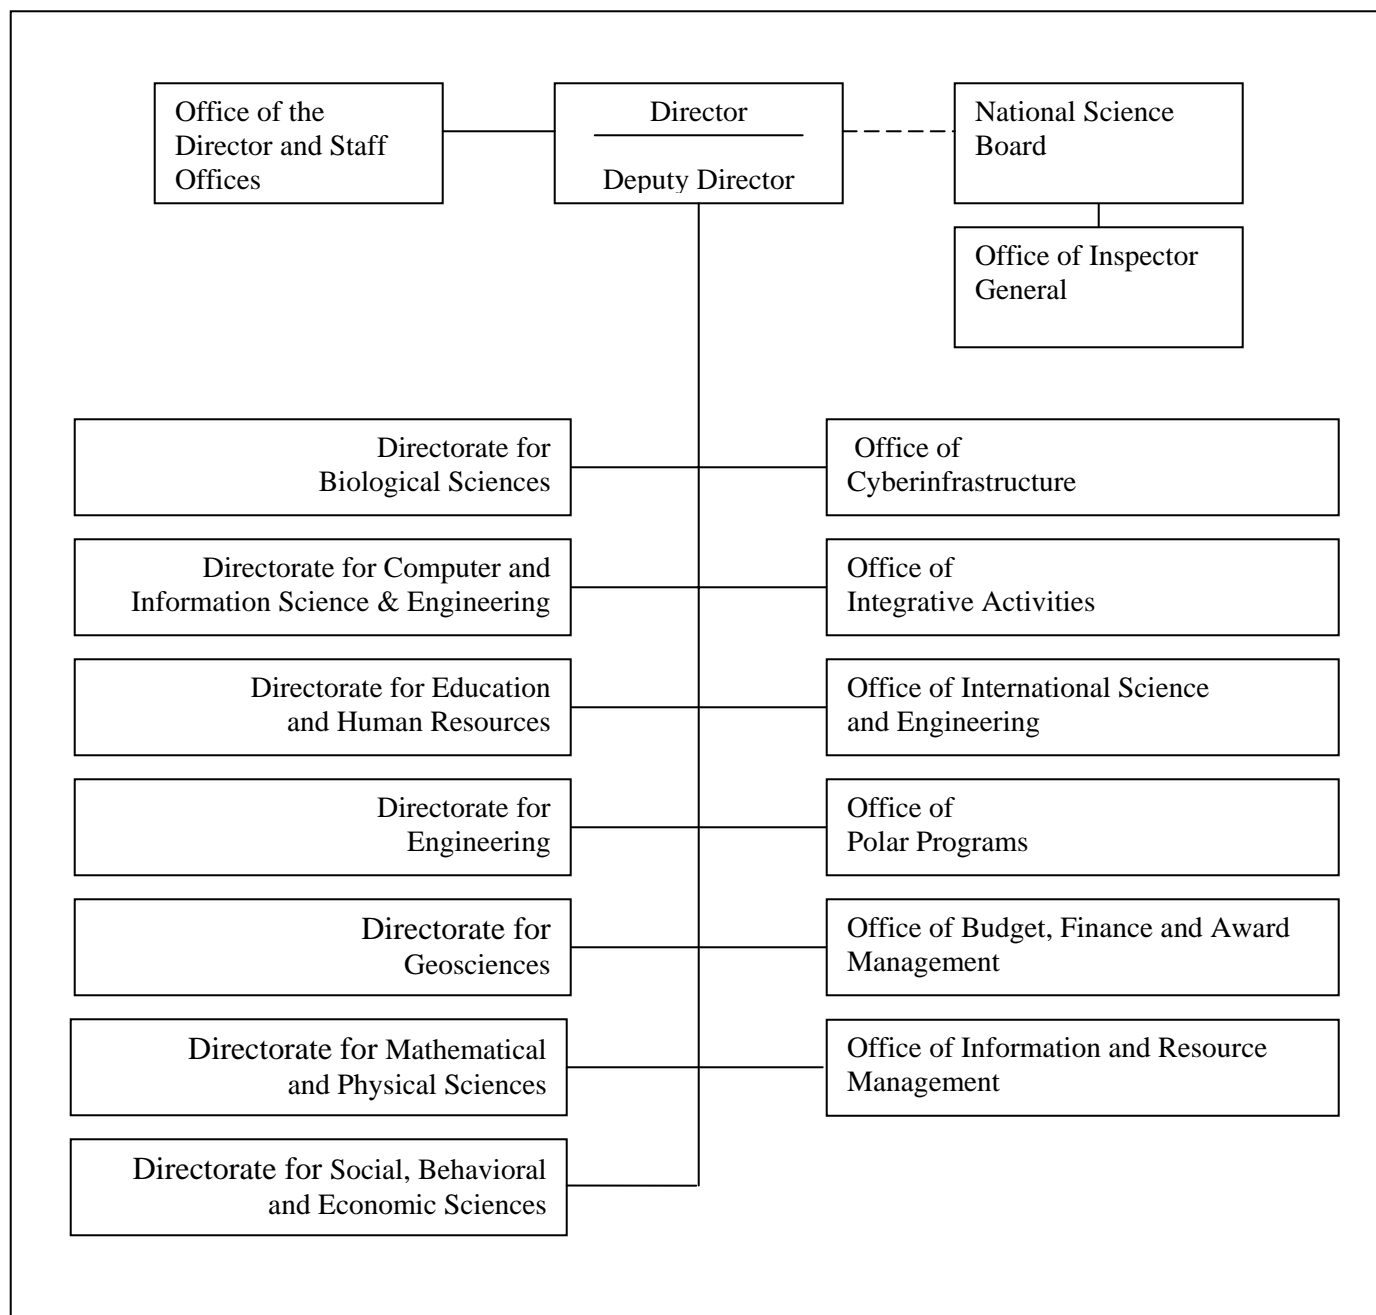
Office of the Director and Staff Offices

Director

Deputy Director

National Science Board

Office of Inspector General

Directorate for Biological Sciences

Office of Cyberinfrastructure

Directorate for Computer and Information Science & Engineering

Office of Integrative Activities

Directorate for Education and Human Resources

Office of International Science and Engineering

Directorate for Engineering

Office of Polar Programs

Directorate for Geosciences

Office of Budget, Finance and Award Management

Directorate for Mathematical and Physical Sciences

Office of Information and Resource Management

Directorate for Social, Behavioral and Economic Sciences